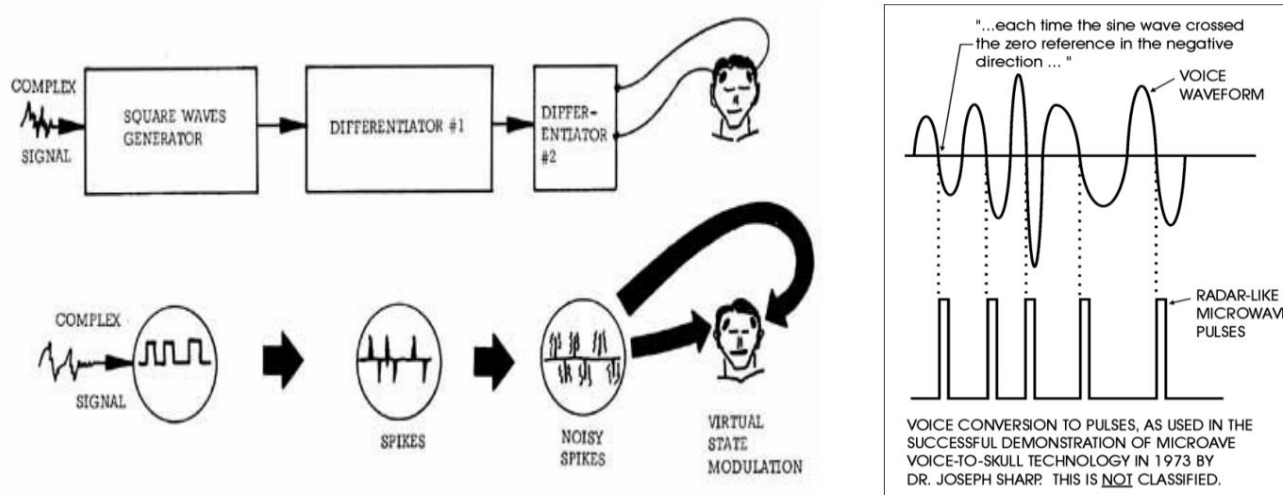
COMPLEX
SIGNAL

SQUARE WAVES GENERATOR

DIFFERENTIATOR #1

DIFFERENTIATOR #2

COMPLEX
SIGNAL

SPIKES

NOISY SPIKES

VIRTUAL STATE MODULATION

"...each time the sine wave crossed the zero reference in the negative direction ... "

VOICE WAVEFORM

RADAR-LIKE MICROWAV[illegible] PULSES

VOICE CONVERSION TO PULSES, AS USED IN THE SUCCESSFUL DEMONSTRATION OF MICROAVE VOICE-TO-SKULL TECHNOLOGY IN 1973 BY DR. JOSEPH SHARP. THIS IS NOT CLASSIFIED.